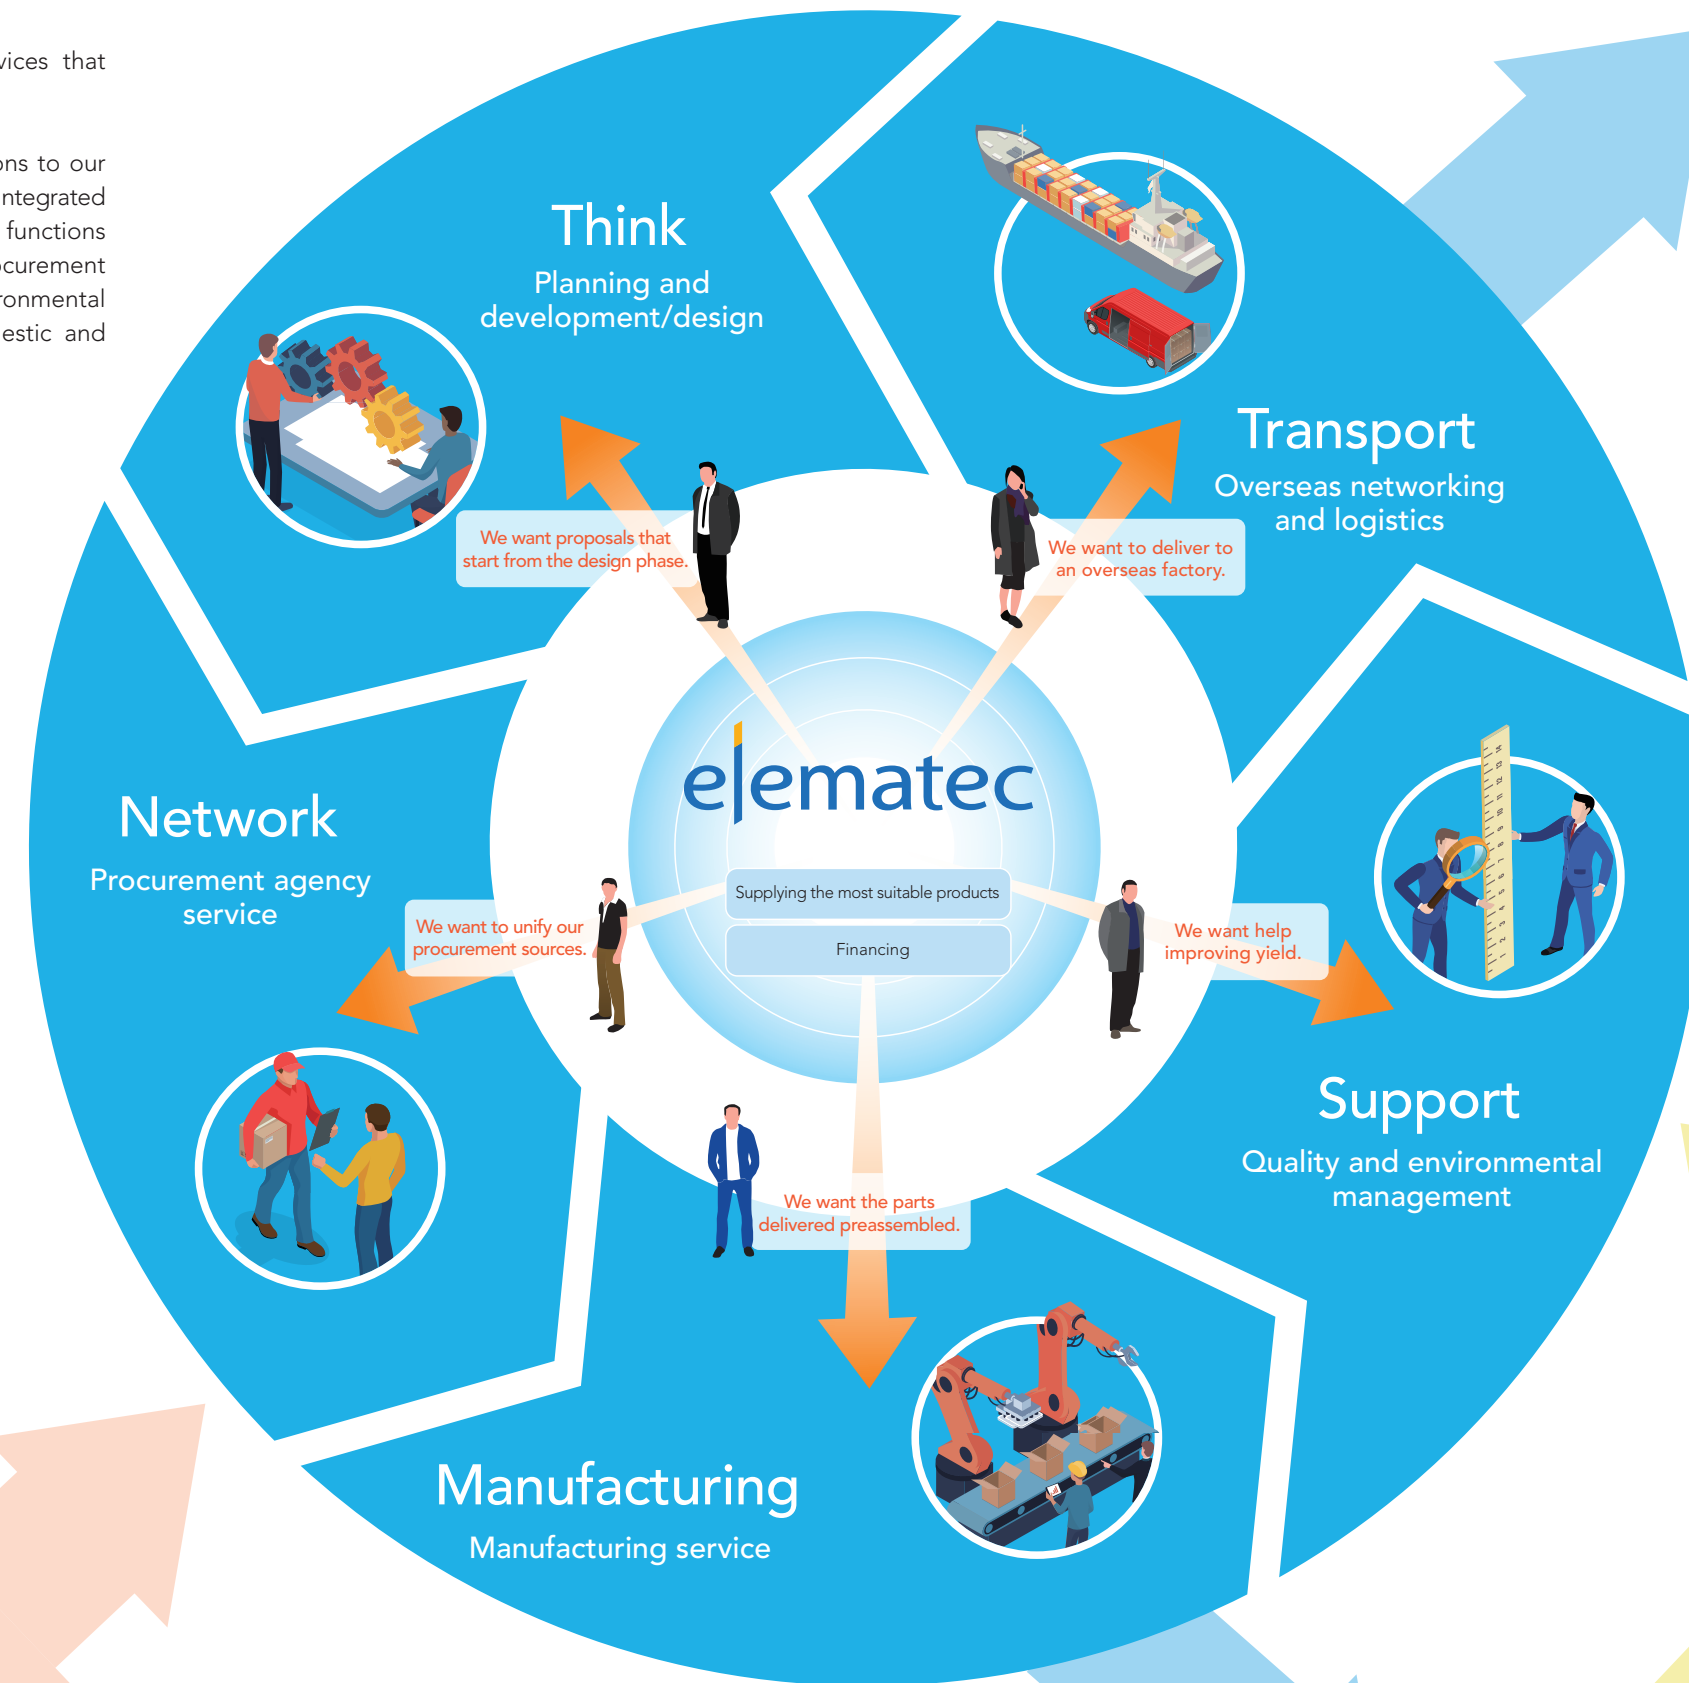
vices that

ons to our
ntegrated
functions
curement
ronmental
estic and

Think
Planning and development/design

We want proposals that start from the design phase.

Transport
Overseas networking and logistics

We want to deliver to an overseas factory.

Network
Procurement agency service

We want to unify our procurement sources.

elematec

Supplying the most suitable products

Financing

We want help improving yield.

Support
Quality and environmental management

We want the parts delivered preassembled.

Manufacturing
Manufacturing service